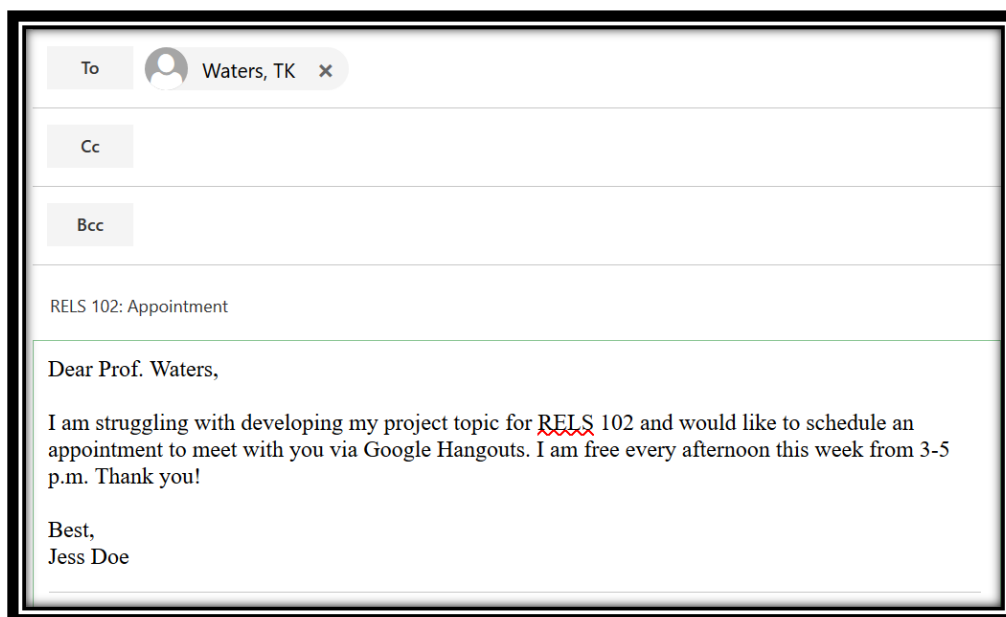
To

Waters, TK ×

Cc

Bcc

RELS 102: Appointment

Dear Prof. Waters,

I am struggling with developing my project topic for RELS 102 and would like to schedule an appointment to meet with you via Google Hangouts. I am free every afternoon this week from 3-5 p.m. Thank you!

Best,
Jess Doe